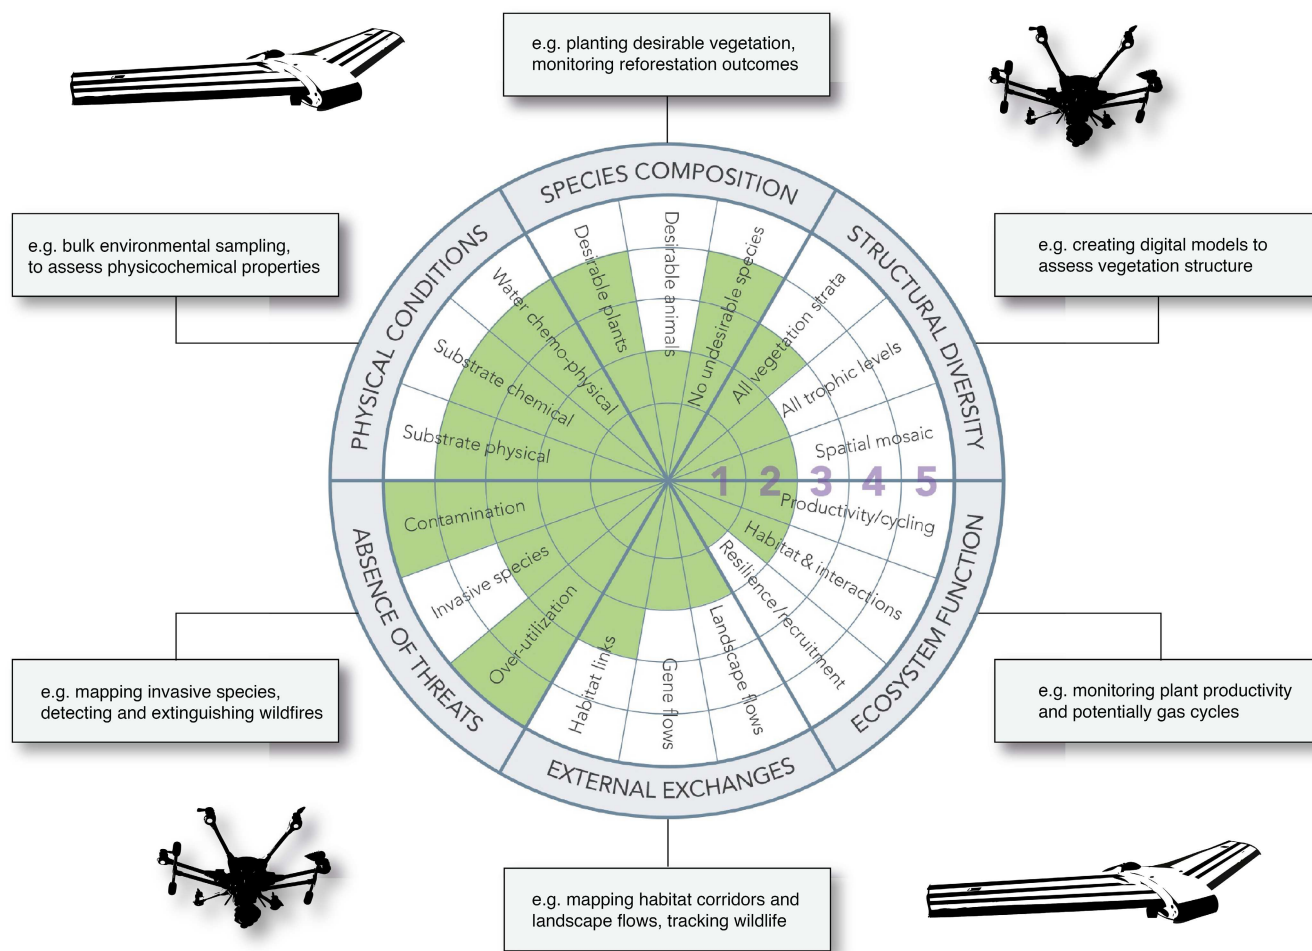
e.g. planting desirable vegetation, monitoring reforestation outcomes

e.g. bulk environmental sampling, to assess physicochemical properties

e.g. creating digital models to assess vegetation structure

SPECIES COMPOSITION

Desirable plants

Desirable animals

No undesirable species

STRUCTURAL DIVERSITY

All vegetation strata

All trophic levels

Spatial mosaic

PHYSICAL CONDITIONS

Water chemo-physical

Substrate chemical

Substrate physical

1 2 3 4 5

ECOSYSTEM FUNCTION

Productivity/cycling

Habitat & interactions

Resilience/recruitment

ABSENCE OF THREATS

Contamination

Invasive species

Over-utilization

EXTERNAL EXCHANGES

Habitat links

Gene flows

Landscape flows

e.g. mapping invasive species, detecting and extinguishing wildfires

e.g. monitoring plant productivity and potentially gas cycles

e.g. mapping habitat corridors and landscape flows, tracking wildlife